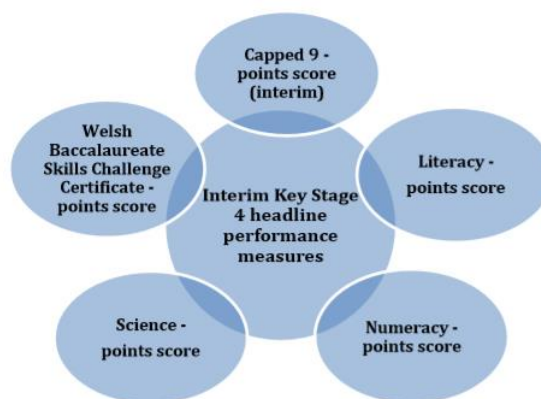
Capped 9 - points score (interim)

Welsh Baccalaureate Skills Challenge Certificate - points score

Interim Key Stage 4 headline performance measures

Literacy - points score

Science - points score

Numeracy - points score